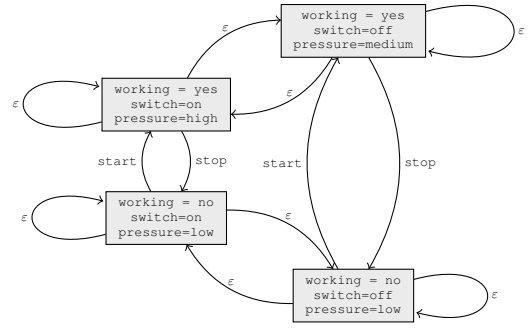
working = yes
switch=off
pressure=medium

$\varepsilon$

$\varepsilon$

$\varepsilon$

working = yes
switch=on
pressure=high

$\varepsilon$

start

stop

start

stop

working = no
switch=on
pressure=low

$\varepsilon$

$\varepsilon$

$\varepsilon$

working = no
switch=off
pressure=low

$\varepsilon$